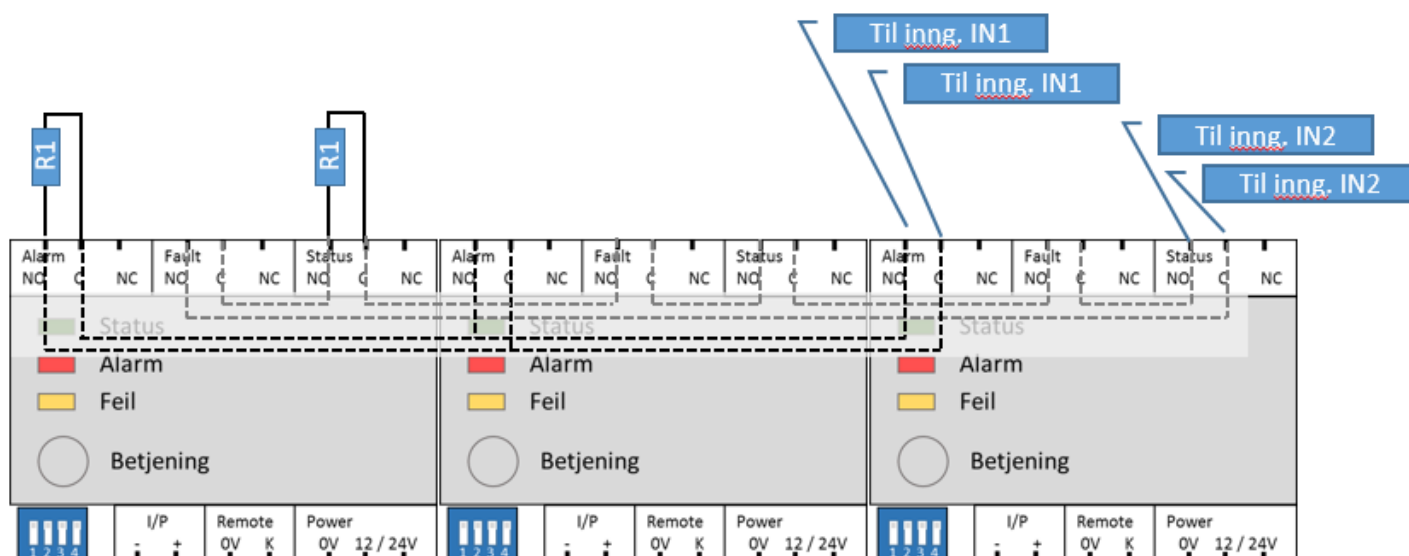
Til inng. IN1
Til inng. IN1
Til inng. IN2
Til inng. IN2

R1
R1

Alarm NO C NC
Fault NO C NC
Status NO C NC
Status
Alarm
Feil
Betjening
1 2 3 4
I/P - +
Remote 0V K
Power 0V 12 / 24V

Alarm NO C NC
Fault NO C NC
Status NO C NC
Status
Alarm
Feil
Betjening
1 2 3 4
I/P - +
Remote 0V K
Power 0V 12 / 24V

Alarm NO C NC
Fault NO C NC
Status NO C NC
Status
Alarm
Feil
Betjening
1 2 3 4
I/P - +
Remote 0V K
Power 0V 12 / 24V